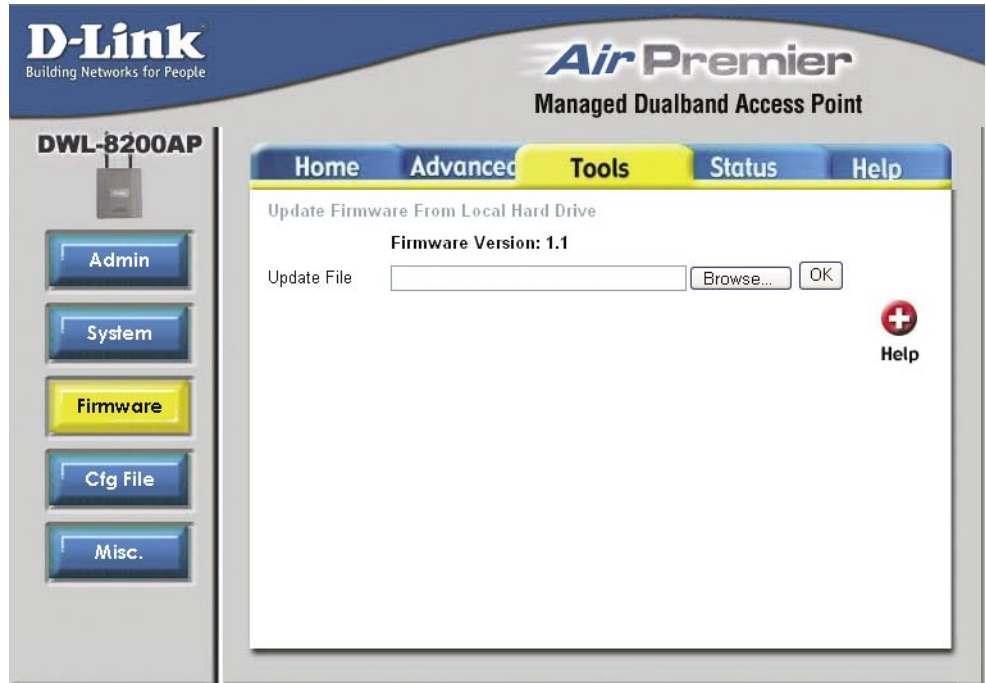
D-Link
Building Networks for People

Air Premier
Managed Dualband Access Point

DWL-8200AP

Home Advanced Tools Status Help

Admin
System
Firmware
Cfg File
Misc.

Update Firmware From Local Hard Drive

Firmware Version: 1.1

Update File [ ] Browse... OK

Help